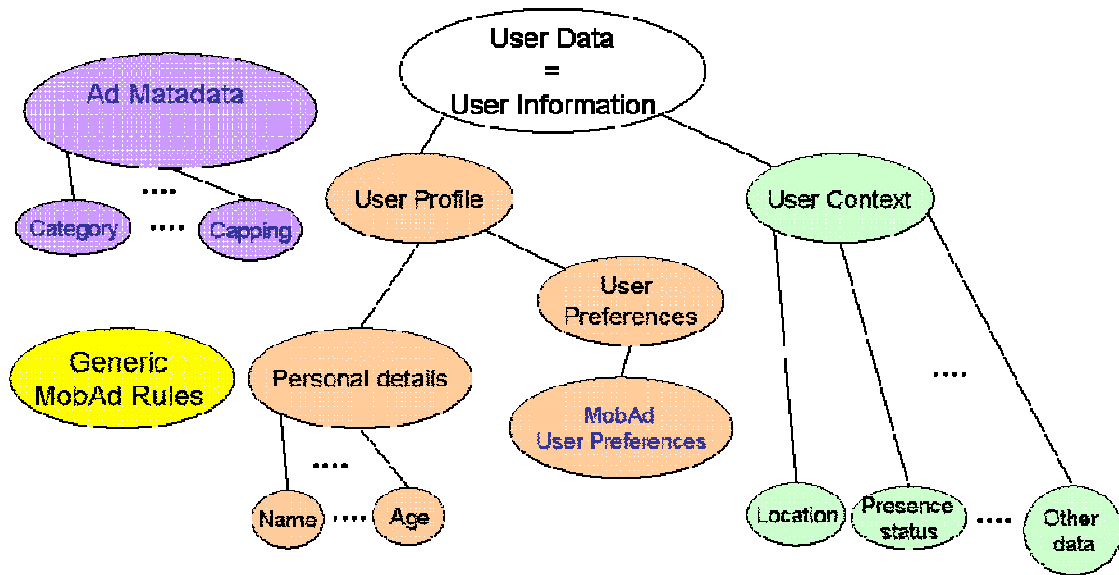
User Data
=
User Information

Ad Matadata

....

Category .... Capping

User Profile

User Context

User Preferences

Generic MobAd Rules

Personal details

MobAd User Preferences

....

....

Name .... Age

Location

Presence status

....

Other data